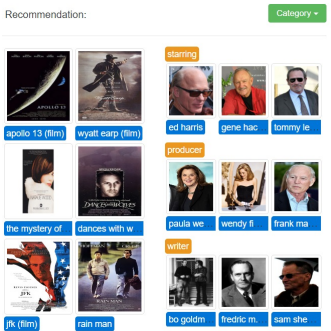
Recommendation:

Category

apollo 13 (film)

wyatt earp (film)

the mystery of

dances with w

jfk (film)

rain man

starring

ed harris

gene hac

tommy le

producer

paula we

wendy fi

frank ma

writer

bo goldm

fredric m.

sam she